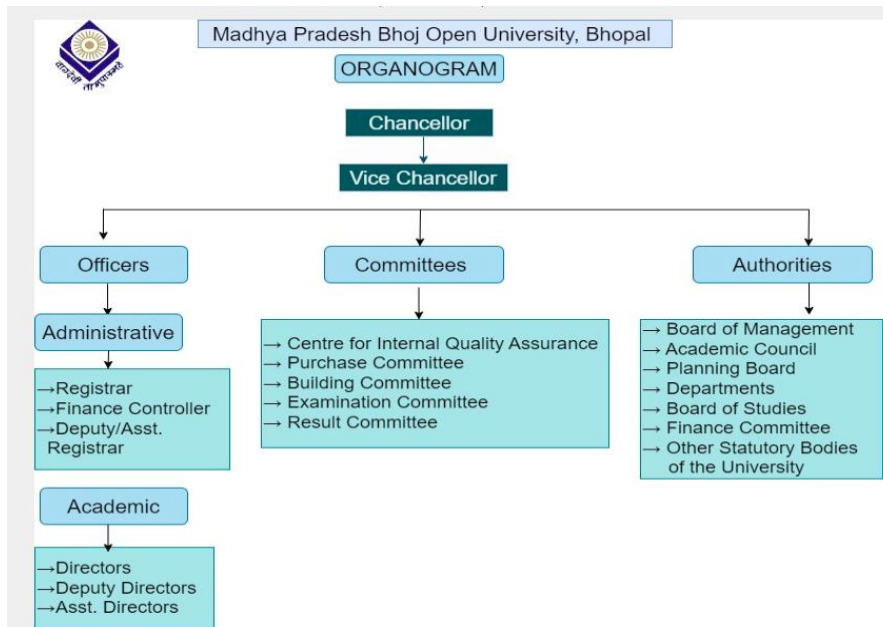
Madhya Pradesh Bhoj Open University, Bhopal

ORGANOGRAM

Chancellor

Vice Chancellor

Officers

Administrative

→Registrar
→Finance Controller
→Deputy/Asst. Registrar

Academic

→Directors
→Deputy Directors
→Asst. Directors

Committees

→ Centre for Internal Quality Assurance
→ Purchase Committee
→ Building Committee
→ Examination Committee
→ Result Committee

Authorities

→ Board of Management
→ Academic Council
→ Planning Board
→ Departments
→ Board of Studies
→ Finance Committee
→ Other Statutory Bodies of the University